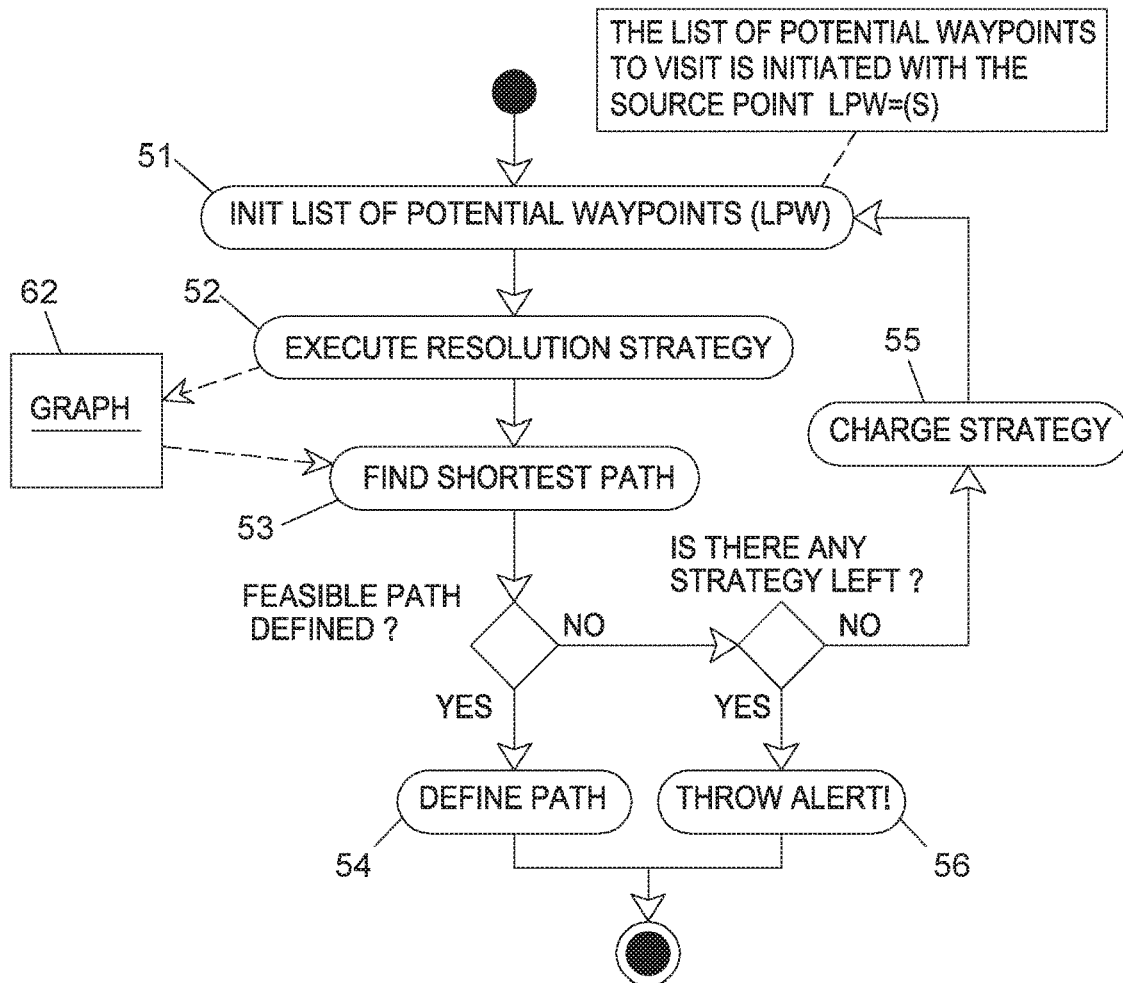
THE LIST OF POTENTIAL WAYPOINTS TO VISIT IS INITIATED WITH THE SOURCE POINT LPW=(S)

51

INIT LIST OF POTENTIAL WAYPOINTS (LPW)

62

52

EXECUTE RESOLUTION STRATEGY

55

GRAPH

CHARGE STRATEGY

FIND SHORTEST PATH

53

IS THERE ANY STRATEGY LEFT ?

FEASIBLE PATH DEFINED ?

NO

NO

YES

YES

DEFINE PATH

THROW ALERT!

54

56